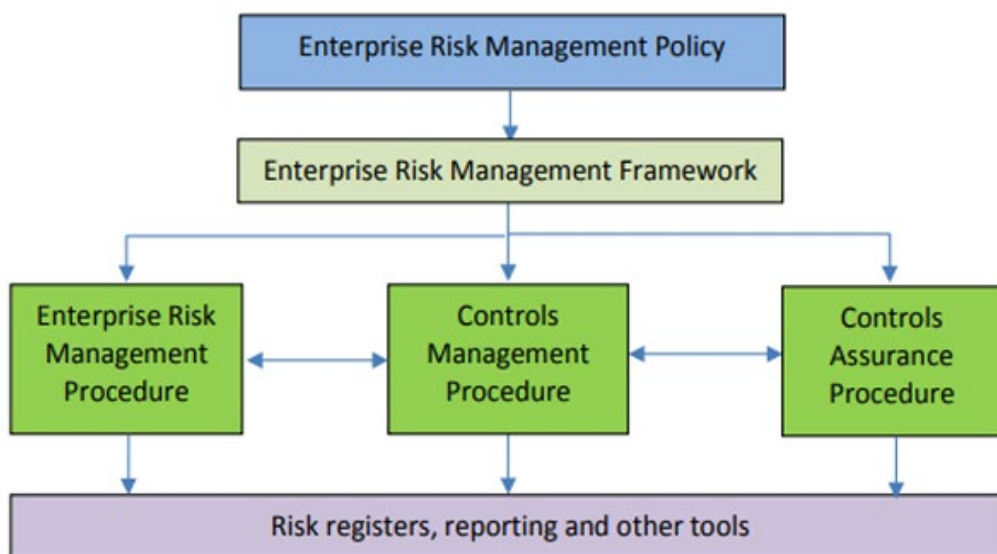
Enterprise Risk Management Policy

Enterprise Risk Management Framework

Enterprise Risk Management Procedure

Controls Management Procedure

Controls Assurance Procedure

Risk registers, reporting and other tools